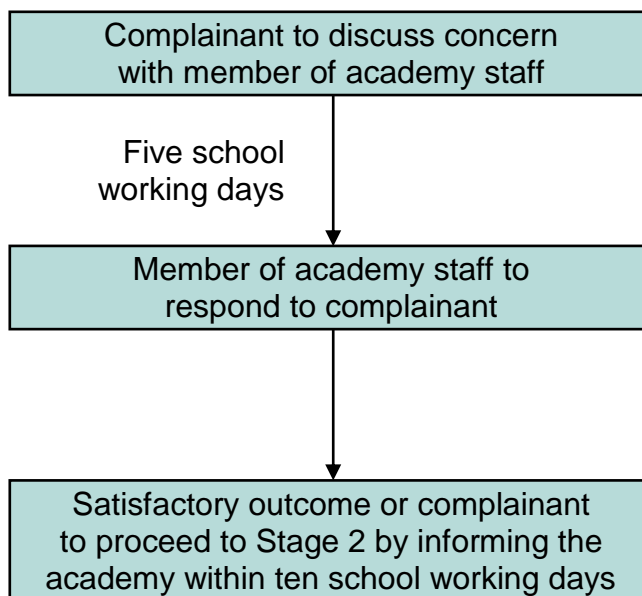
Complainant to discuss concern with member of academy staff

Five school working days

Member of academy staff to respond to complainant

Satisfactory outcome or complainant to proceed to Stage 2 by informing the academy within ten school working days